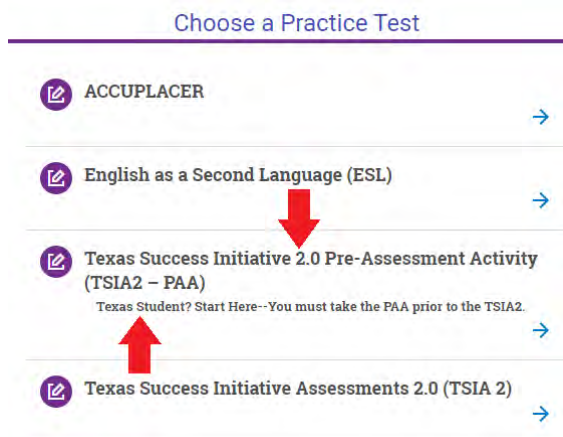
Choose a Practice Test

ACCUPLACER

English as a Second Language (ESL)

Texas Success Initiative 2.0 Pre-Assessment Activity (TSIA2 – PAA)

Texas Student? Start Here--You must take the PAA prior to the TSIA2.

Texas Success Initiative Assessments 2.0 (TSIA 2)